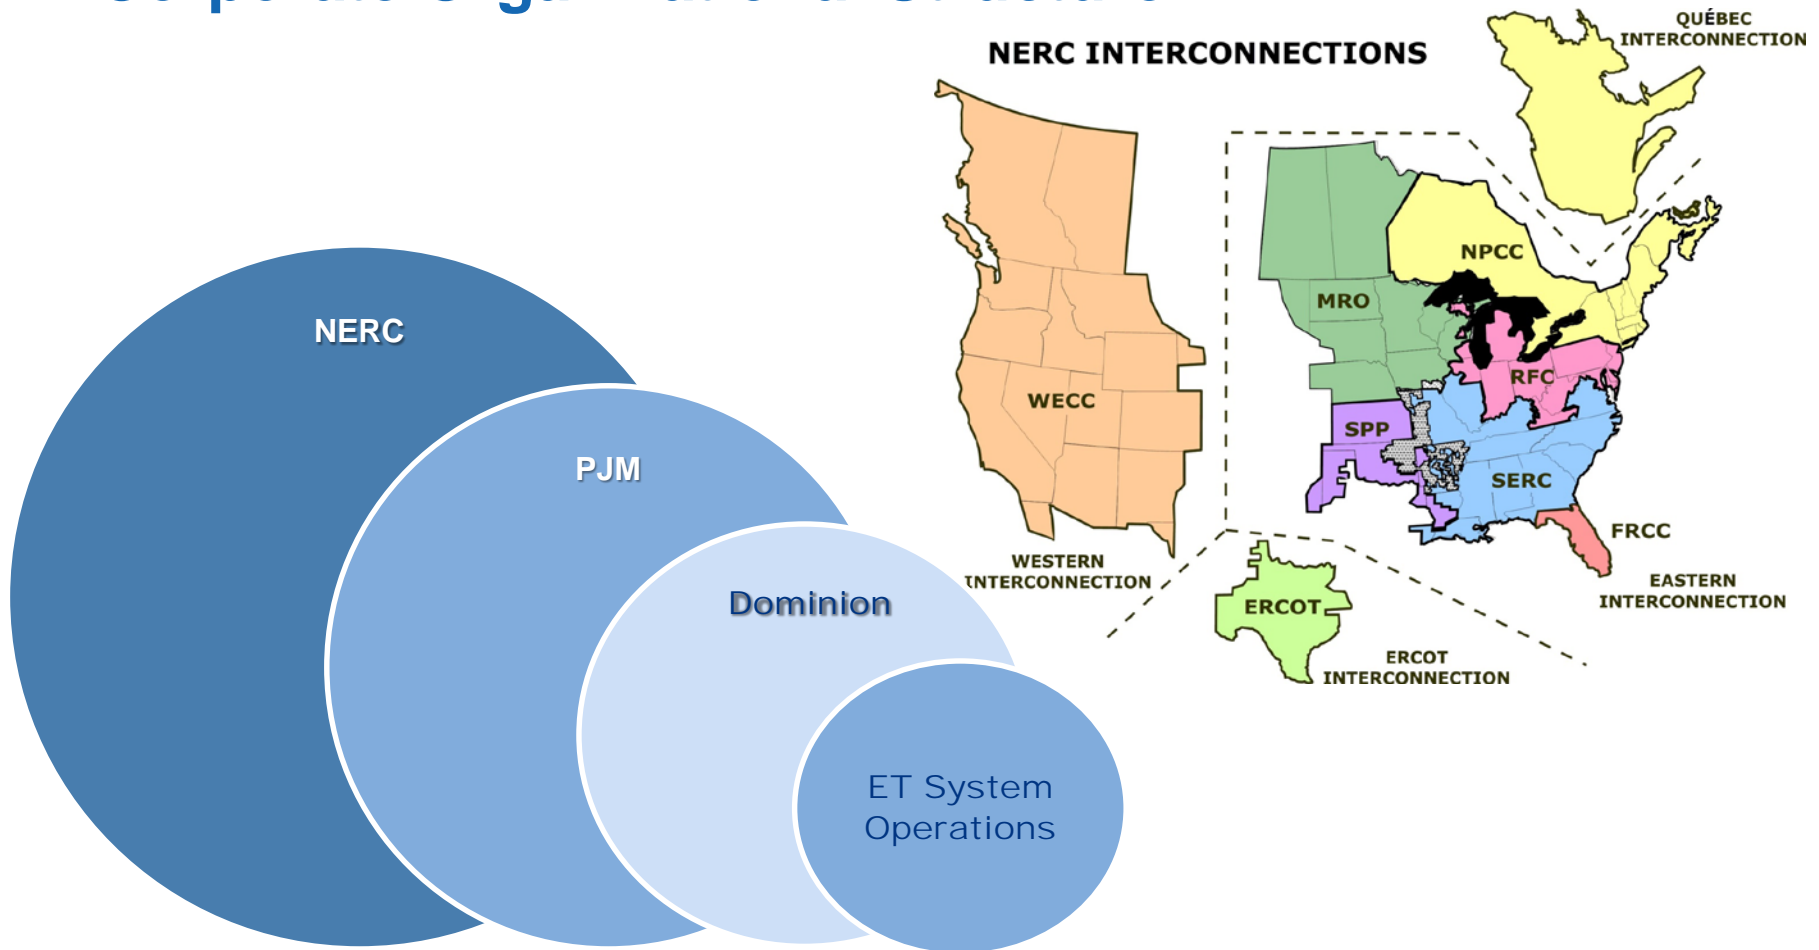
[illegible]

NERC

PJM

Dominion

ET System Operations

NERC INTERCONNECTIONS

QUÉBEC INTERCONNECTION

NPCC

MRO

RFC

WECC

SPP

SERC

FRCC

WESTERN INTERCONNECTION

ERCOT

EASTERN INTERCONNECTION

ERCOT INTERCONNECTION